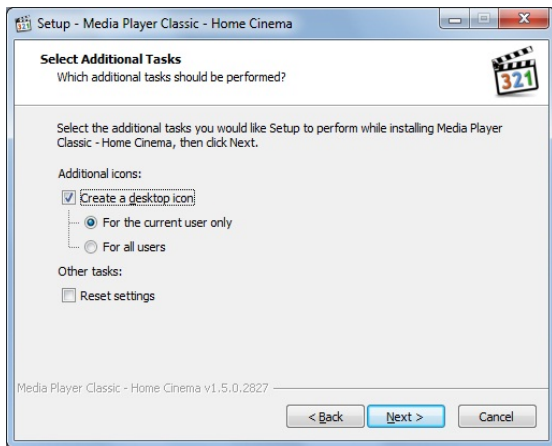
Setup - Media Player Classic - Home Cinema

Select Additional Tasks
Which additional tasks should be performed?

321

Select the additional tasks you would like Setup to perform while installing Media Player Classic - Home Cinema, then click Next.

Additional icons:

Create a desktop icon

For the current user only

For all users

Other tasks:

Reset settings

Media Player Classic - Home Cinema v1.5.0.2827

< Back

Next >

Cancel